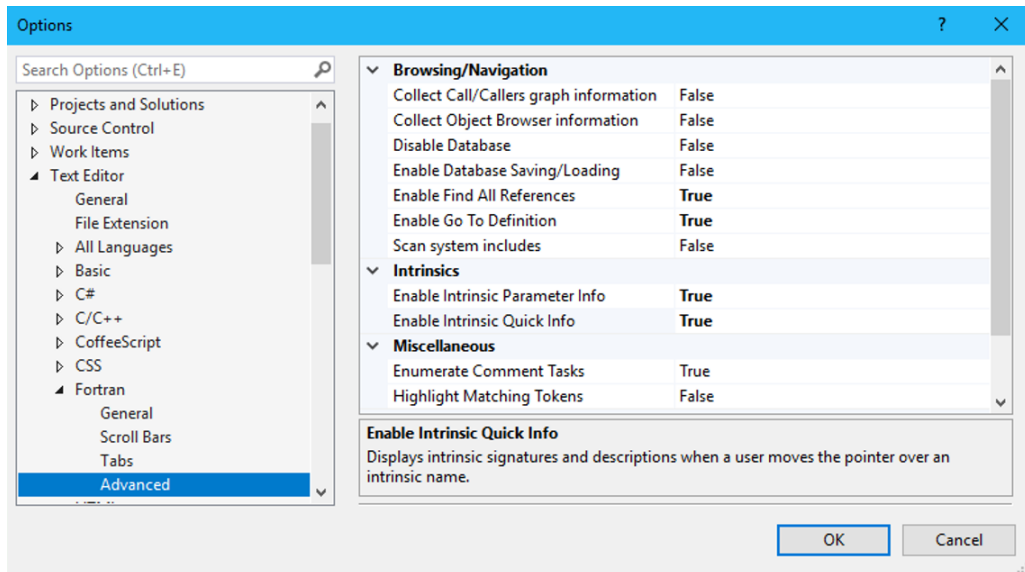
Options

?

Search Options (Ctrl+E)

Projects and Solutions
Source Control
Work Items
Text Editor
General
File Extension
All Languages
Basic
C#
C/C++
CoffeeScript
CSS
Fortran
General
Scroll Bars
Tabs
Advanced

| | |
|---|---|
| **Browsing/Navigation** | |
| Collect Call/Callers graph information | False |
| Collect Object Browser information | False |
| Disable Database | False |
| Enable Database Saving/Loading | False |
| Enable Find All References | **True** |
| Enable Go To Definition | **True** |
| Scan system includes | False |
| **Intrinsics** | |
| Enable Intrinsic Parameter Info | **True** |
| Enable Intrinsic Quick Info | **True** |
| **Miscellaneous** | |
| Enumerate Comment Tasks | True |
| Highlight Matching Tokens | False |

**Enable Intrinsic Quick Info**
Displays intrinsic signatures and descriptions when a user moves the pointer over an intrinsic name.

OK
Cancel